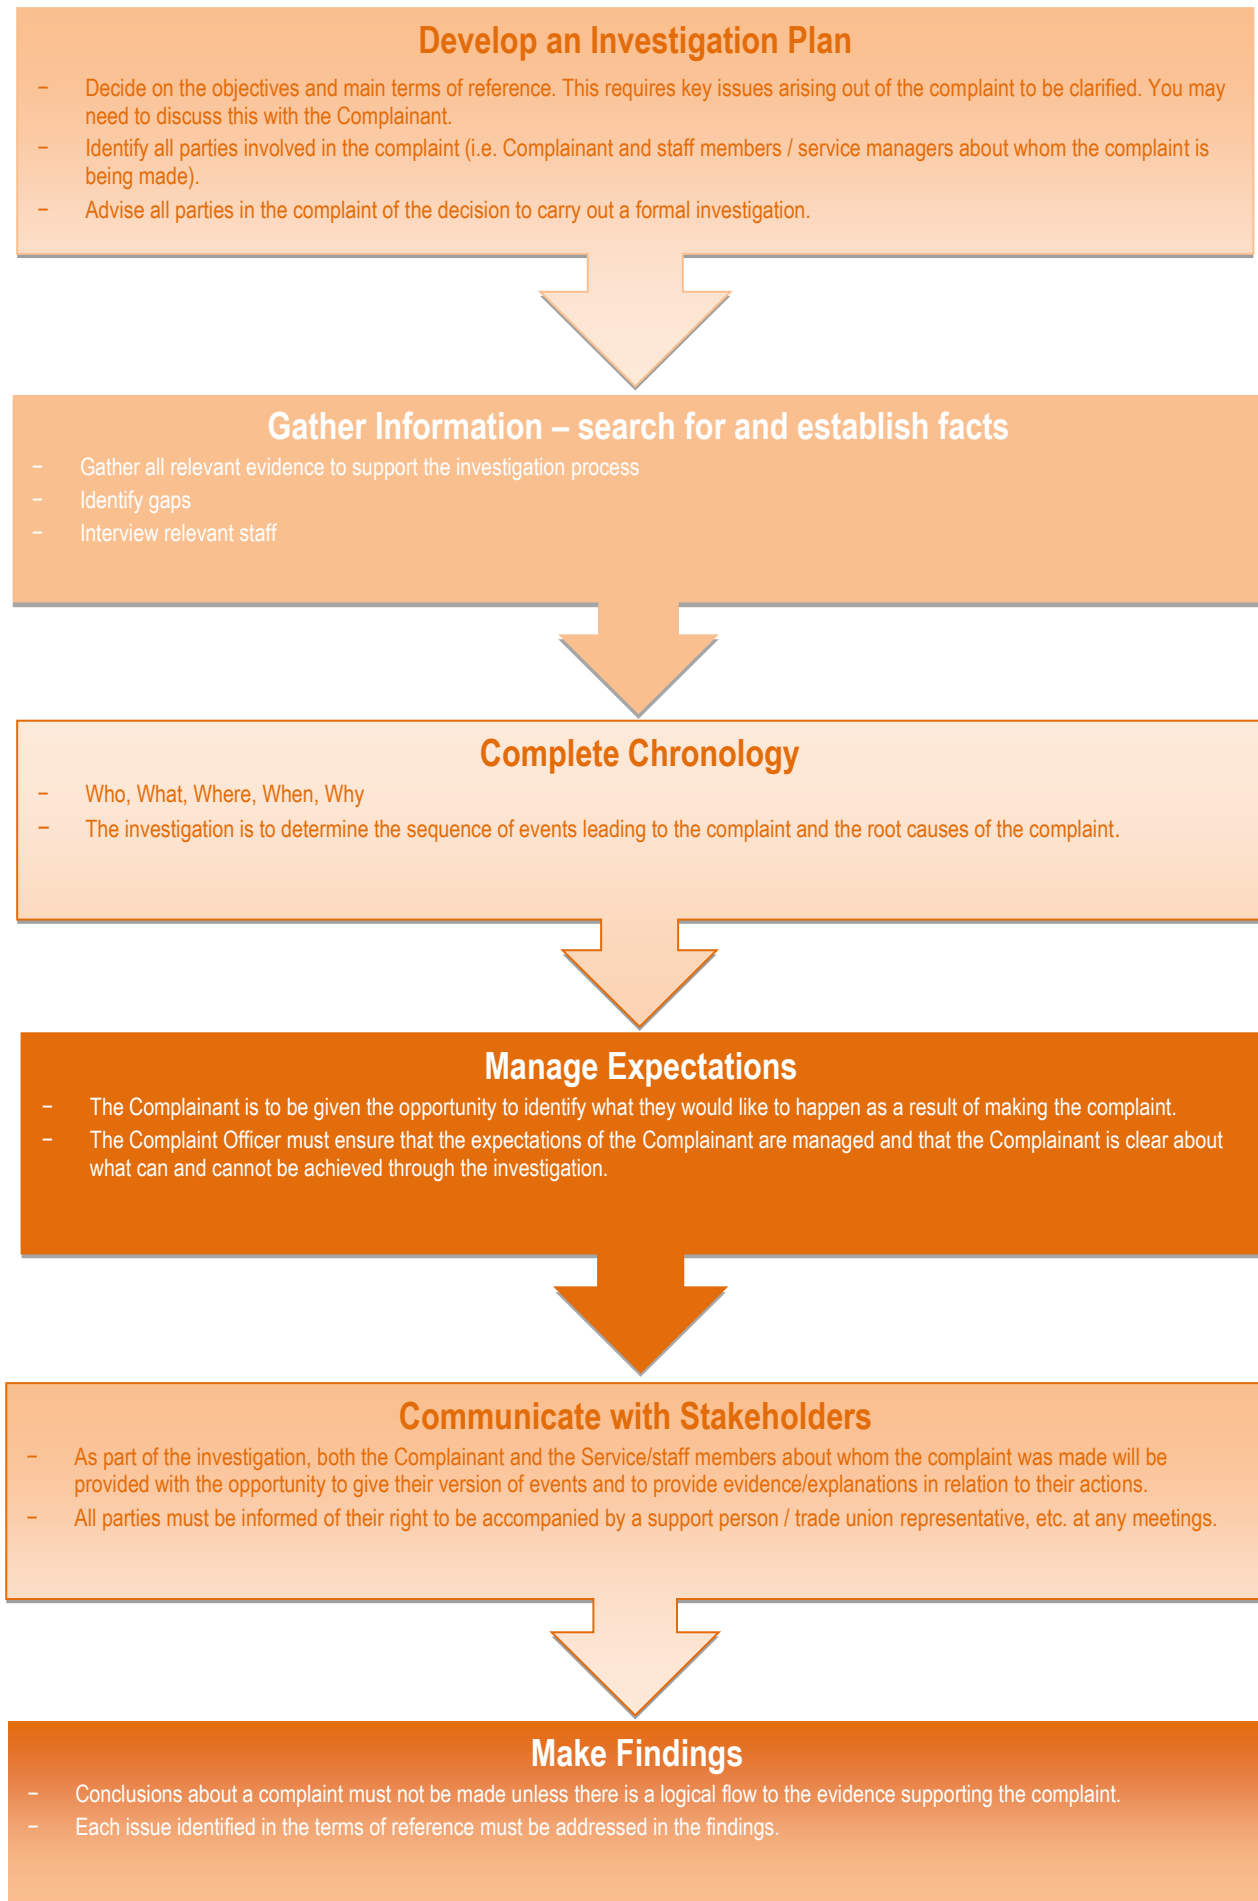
Develop an Investigation Plan

– Decide on the objectives and main terms of reference. This requires key issues arising out of the complaint to be clarified. You may need to discuss this with the Complainant.
– Identify all parties involved in the complaint (i.e. Complainant and staff members / service managers about whom the complaint is being made).
– Advise all parties in the complaint of the decision to carry out a formal investigation.

Gather Information – search for and establish facts

– Gather all relevant evidence to support the investigation process
– Identify gaps
– Interview relevant staff

Complete Chronology

– Who, What, Where, When, Why
– The investigation is to determine the sequence of events leading to the complaint and the root causes of the complaint.

Manage Expectations

– The Complainant is to be given the opportunity to identify what they would like to happen as a result of making the complaint.
– The Complaint Officer must ensure that the expectations of the Complainant are managed and that the Complainant is clear about what can and cannot be achieved through the investigation.

Communicate with Stakeholders

– As part of the investigation, both the Complainant and the Service/staff members about whom the complaint was made will be provided with the opportunity to give their version of events and to provide evidence/explanations in relation to their actions.
– All parties must be informed of their right to be accompanied by a support person / trade union representative, etc. at any meetings.

Make Findings

– Conclusions about a complaint must not be made unless there is a logical flow to the evidence supporting the complaint.
– Each issue identified in the terms of reference must be addressed in the findings.